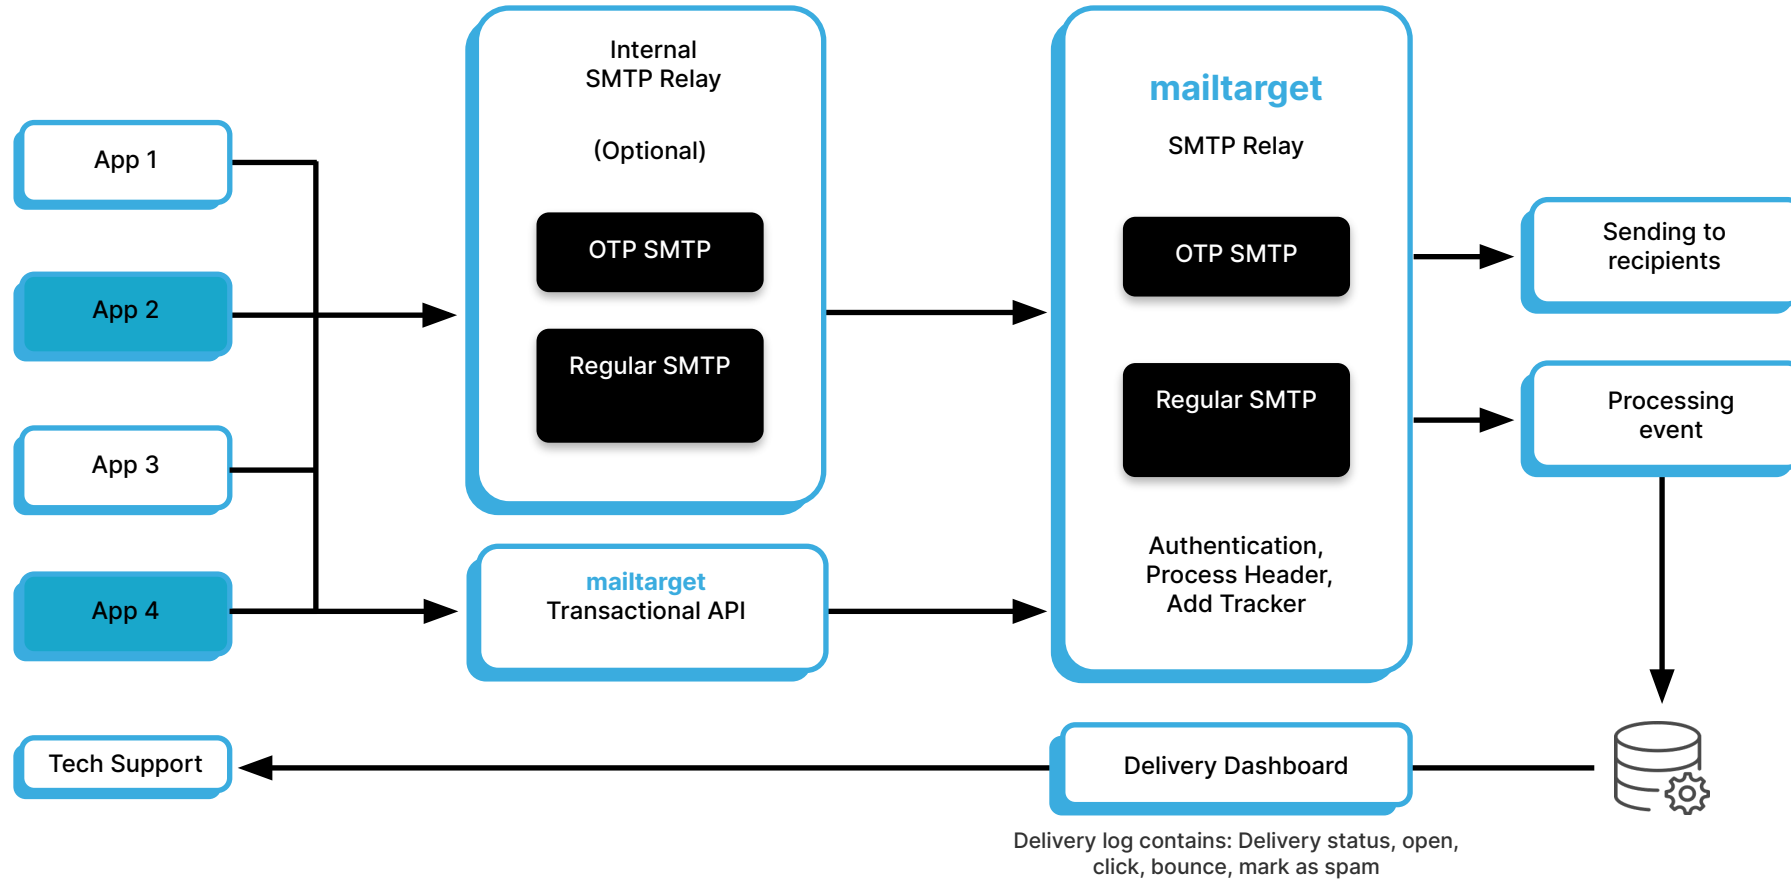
App 1

App 2

App 3

App 4

Internal
SMTP Relay

(Optional)

OTP SMTP

Regular SMTP

mailtarget
Transactional API

mailtarget

SMTP Relay

OTP SMTP

Regular SMTP

Authentication,
Process Header,
Add Tracker

Sending to
recipients

Processing
event

Tech Support

Delivery Dashboard

Delivery log contains: Delivery status, open, click, bounce, mark as spam